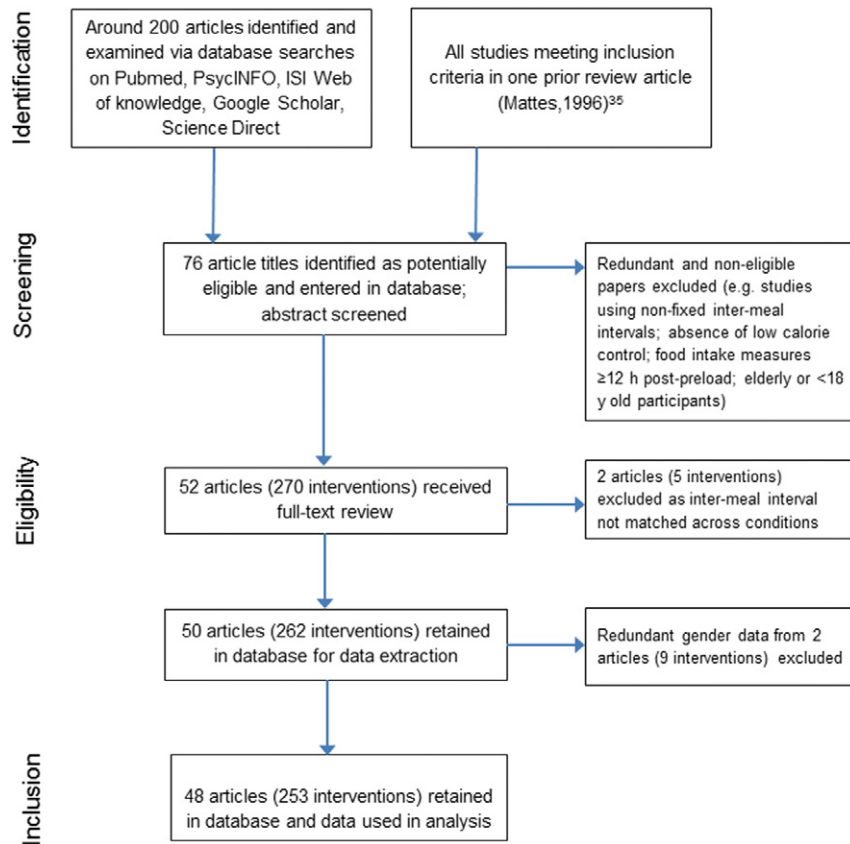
Identification

Around 200 articles identified and examined via database searches on Pubmed, PsycINFO, ISI Web of knowledge, Google Scholar, Science Direct

All studies meeting inclusion criteria in one prior review article (Mattes,1996)$^{35}$

Screening

76 article titles identified as potentially eligible and entered in database; abstract screened

Redundant and non-eligible papers excluded (e.g. studies using non-fixed inter-meal intervals; absence of low calorie control; food intake measures ≥12 h post-preload; elderly or <18 y old participants)

Eligibility

52 articles (270 interventions) received full-text review

2 articles (5 interventions) excluded as inter-meal interval not matched across conditions

50 articles (262 interventions) retained in database for data extraction

Redundant gender data from 2 articles (9 interventions) excluded

Inclusion

48 articles (253 interventions) retained in database and data used in analysis